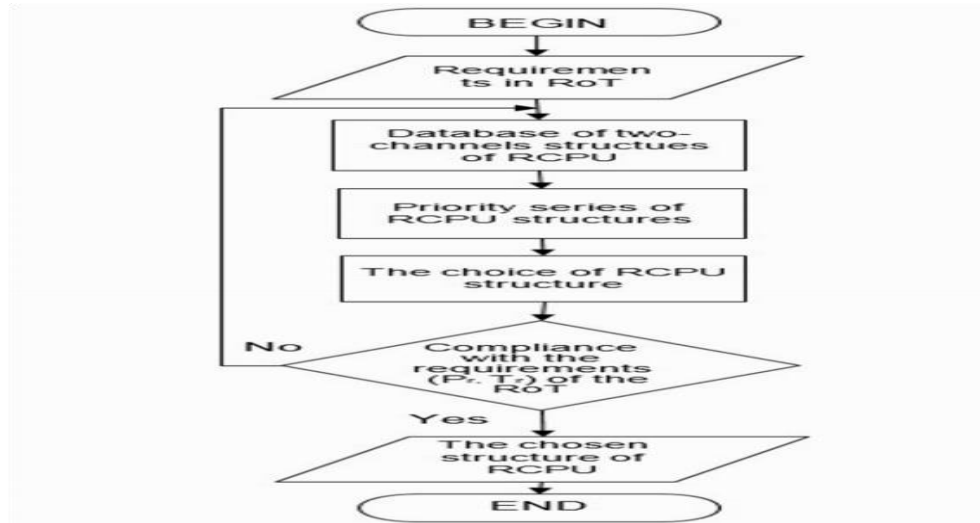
BEGIN

Requiremen ts in RoT

Database of two-channels structues of RCPU

Priority series of RCPU structures

The choice of RCPU structure

No

Compliance with the requirements ($P_r$, $T_r$) of the RoT

Yes

The chosen structure of RCPU

END